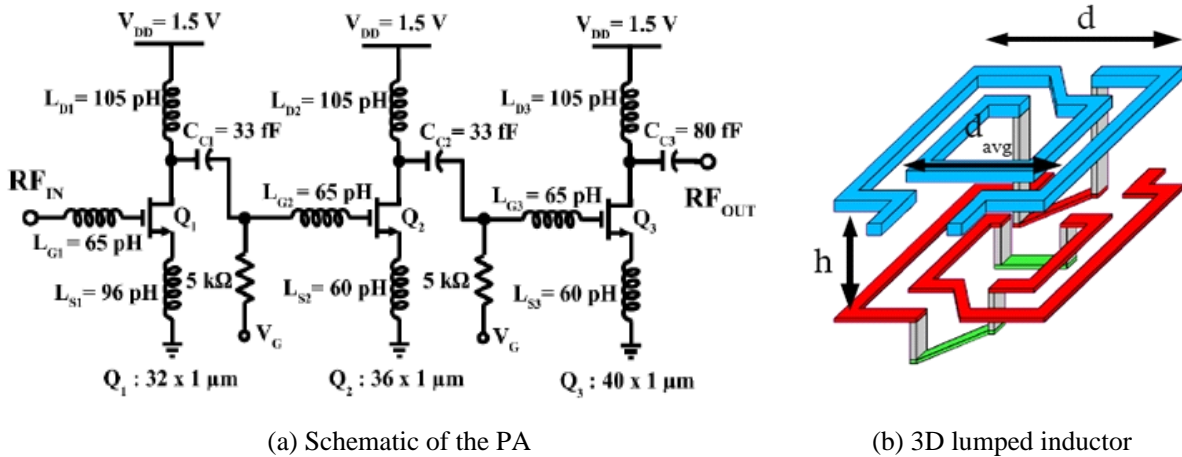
$V_{DD}$= 1.5 V

$V_{DD}$= 1.5 V

$V_{DD}$= 1.5 V

$L_{D1}$= 105 pH

$C_{C1}$ = 33 fF

$L_{D2}$= 105 pH

$C_{C2}$ = 33 fF

$L_{D3}$= 105 pH

$C_{C3}$ = 80 fF

$RF_{IN}$

$L_{G2}$ = 65 pH

$L_{G3}$ = 65 pH

$RF_{OUT}$

$Q_1$

$Q_2$

$Q_3$

$L_{G1}$ = 65 pH

$L_{S1}$= 96 pH

5 kΩ

$L_{S2}$= 60 pH

5 kΩ

$L_{S3}$= 60 pH

$V_G$

$V_G$

$Q_1$ : 32 x 1 µm

$Q_2$ : 36 x 1 µm

$Q_3$ : 40 x 1 µm

d

$d_{avg}$

h

(a) Schematic of the PA

(b) 3D lumped inductor